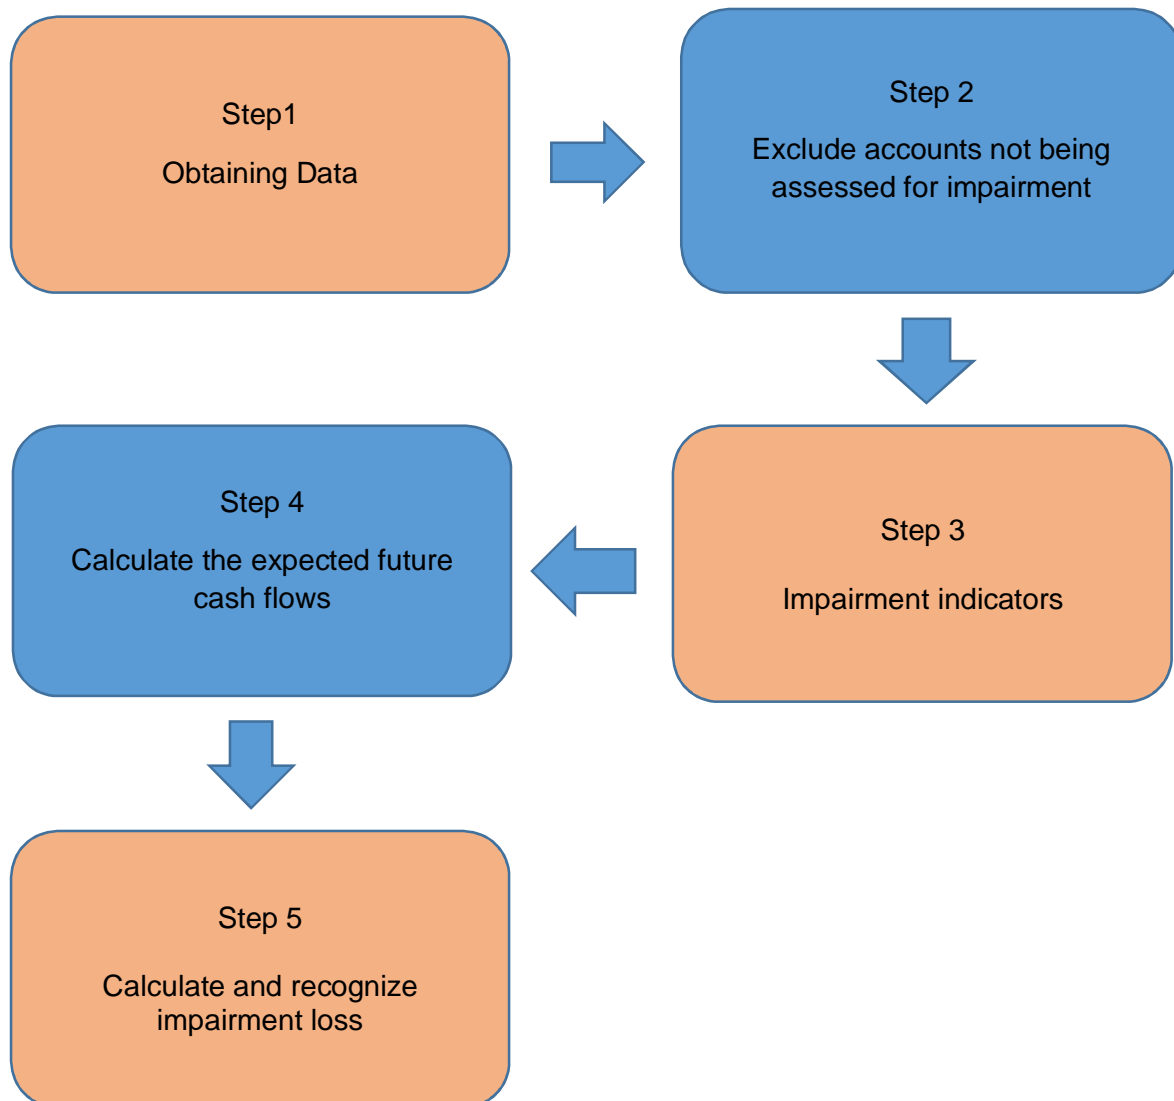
Step1

Obtaining Data

Step 2

Exclude accounts not being assessed for impairment

Step 3

Impairment indicators

Step 4

Calculate the expected future cash flows

Step 5

Calculate and recognize impairment loss